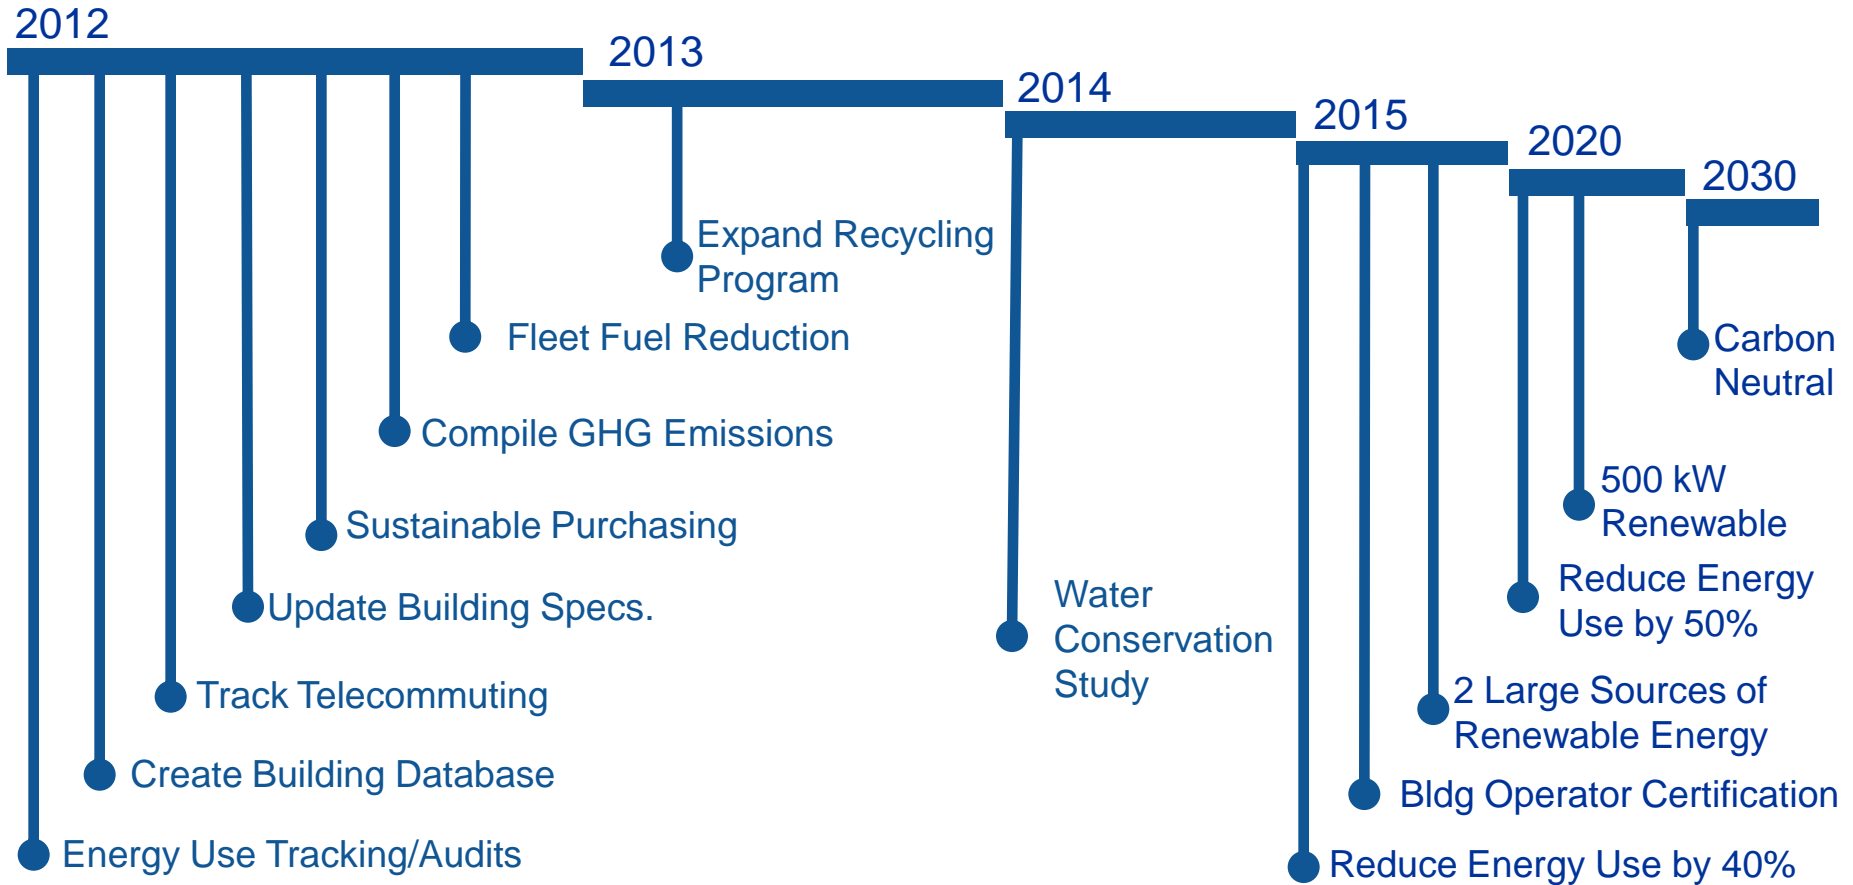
2012

2013

2014

2015

2020

2030

Expand Recycling Program

Fleet Fuel Reduction

Compile GHG Emissions

Sustainable Purchasing

Update Building Specs.

Track Telecommuting

Create Building Database

Energy Use Tracking/Audits

Water Conservation Study

Carbon Neutral

500 kW Renewable

Reduce Energy Use by 50%

2 Large Sources of Renewable Energy

Bldg Operator Certification

Reduce Energy Use by 40%